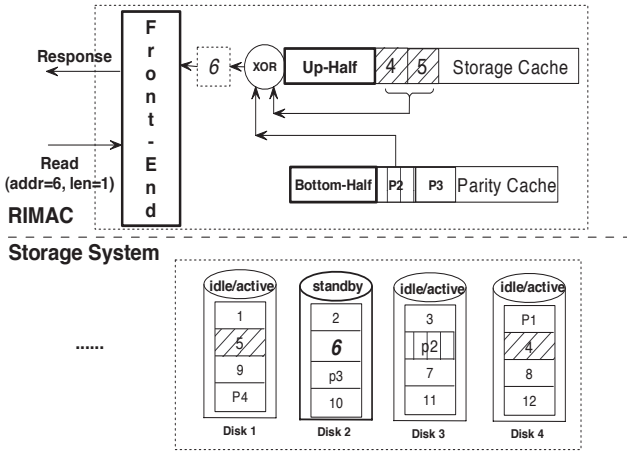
Response

F
r
o
n
t
-
E
n
d

6

XOR

Up-Half

4

5

Storage Cache

Read
(addr=6, len=1)

Bottom-Half

P2

P3

Parity Cache

RIMAC

Storage System

......

| idle/active |
|---|
| 1 |
| 5 |
| 9 |
| P4 |

Disk 1

| standby |
|---|
| 2 |
| 6 |
| p3 |
| 10 |

Disk 2

| idle/active |
|---|
| 3 |
| p2 |
| 7 |
| 11 |

Disk 3

| idle/active |
|---|
| P1 |
| 4 |
| 8 |
| 12 |

Disk 4